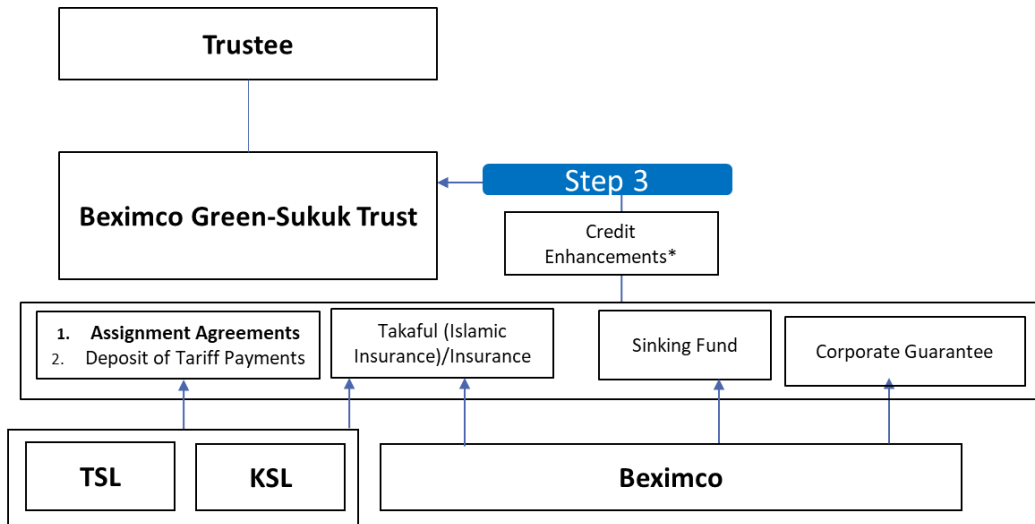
Trustee

Beximco Green-Sukuk Trust

Step 3

Credit Enhancements*

1. Assignment Agreements
2. Deposit of Tariff Payments

Takaful (Islamic Insurance)/Insurance

Sinking Fund

Corporate Guarantee

TSL

KSL

Beximco